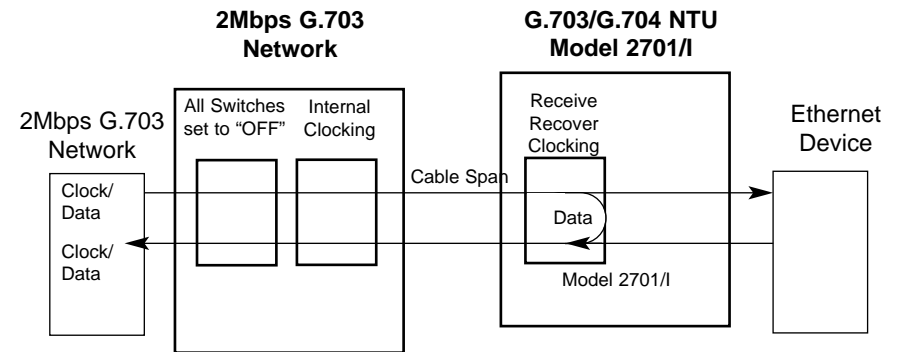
2Mbps G.703
Network

G.703/G.704 NTU
Model 2701/I

2Mbps G.703
Network

All Switches
set to "OFF"

Internal
Clocking

Receive
Recover
Clocking

Ethernet
Device

Clock/
Data

Cable Span

Data

Clock/
Data

Model 2701/I